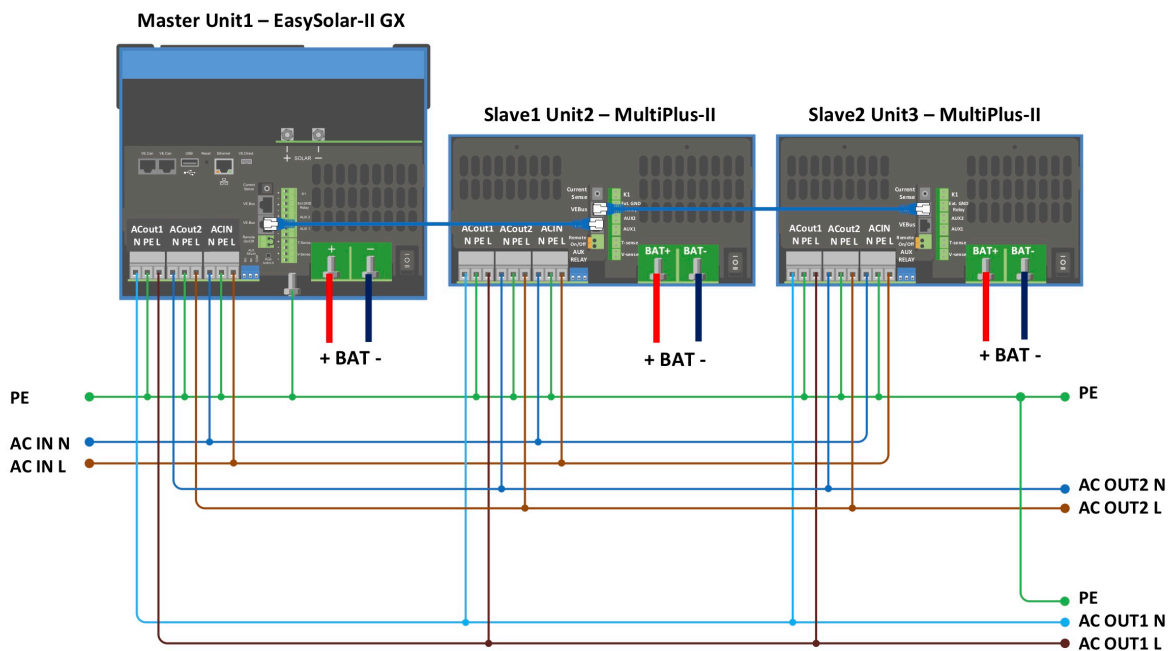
Master Unit1 – EasySolar-II GX

Slave1 Unit2 – MultiPlus-II

Slave2 Unit3 – MultiPlus-II

+ SOLAR −

ACout1 N PE L

ACout2 N PE L

ACIN N PE L

Current Sense

VEBus

K1

Ext. GND Relay

AUX2

AUX1

Remote On/Off

AUX RELAY

T-sense

V-sense

BAT+

BAT-

+ −

+ BAT -

+ BAT -

+ BAT -

PE

AC IN N

AC IN L

PE

AC OUT2 N

AC OUT2 L

PE

AC OUT1 N

AC OUT1 L